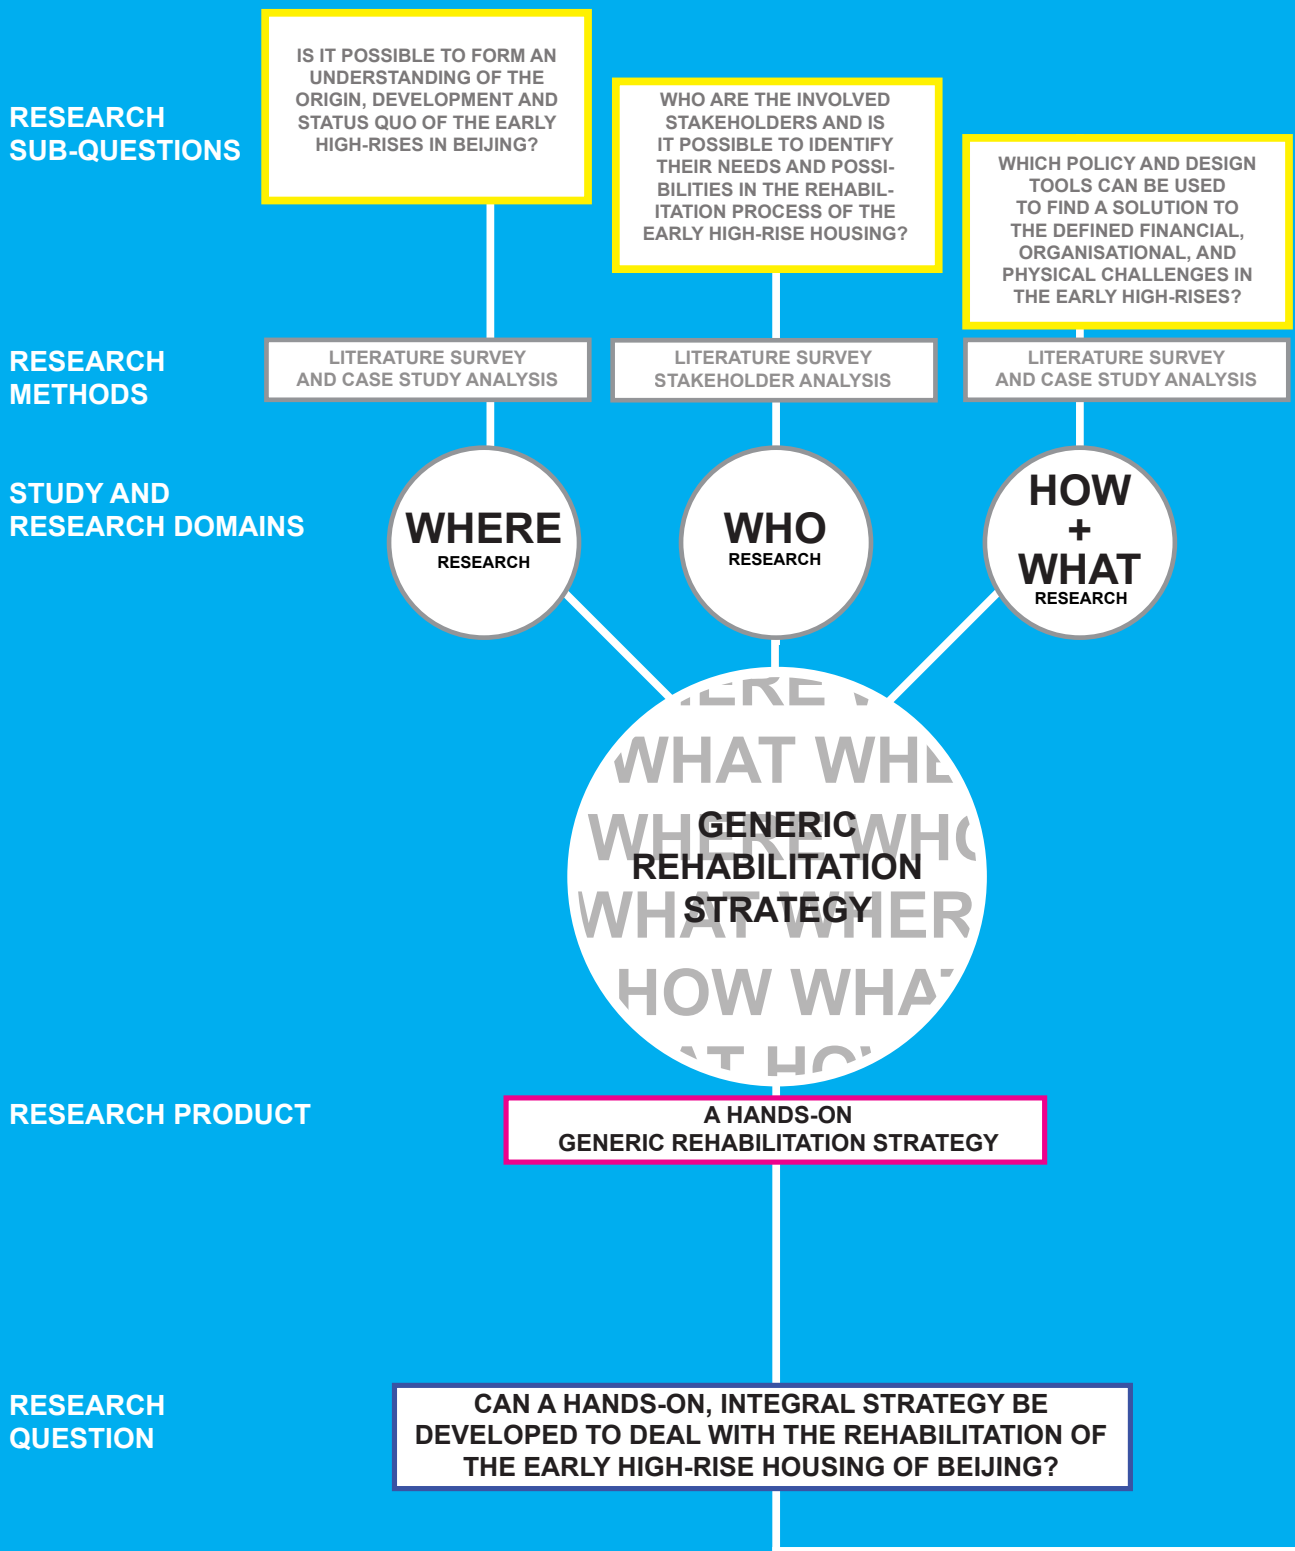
RESEARCH SUB-QUESTIONS

IS IT POSSIBLE TO FORM AN UNDERSTANDING OF THE ORIGIN, DEVELOPMENT AND STATUS QUO OF THE EARLY HIGH-RISES IN BEIJING?

WHO ARE THE INVOLVED STAKEHOLDERS AND IS IT POSSIBLE TO IDENTIFY THEIR NEEDS AND POSSIBILITIES IN THE REHABILITATION PROCESS OF THE EARLY HIGH-RISE HOUSING?

WHICH POLICY AND DESIGN TOOLS CAN BE USED TO FIND A SOLUTION TO THE DEFINED FINANCIAL, ORGANISATIONAL, AND PHYSICAL CHALLENGES IN THE EARLY HIGH-RISES?

RESEARCH METHODS

LITERATURE SURVEY AND CASE STUDY ANALYSIS

LITERATURE SURVEY STAKEHOLDER ANALYSIS

LITERATURE SURVEY AND CASE STUDY ANALYSIS

STUDY AND RESEARCH DOMAINS

WHERE RESEARCH

WHO RESEARCH

HOW + WHAT RESEARCH

WHAT WHE WHERE WHO WHAT WHER HOW WHA

GENERIC REHABILITATION STRATEGY

RESEARCH PRODUCT

A HANDS-ON GENERIC REHABILITATION STRATEGY

RESEARCH QUESTION

CAN A HANDS-ON, INTEGRAL STRATEGY BE DEVELOPED TO DEAL WITH THE REHABILITATION OF THE EARLY HIGH-RISE HOUSING OF BEIJING?